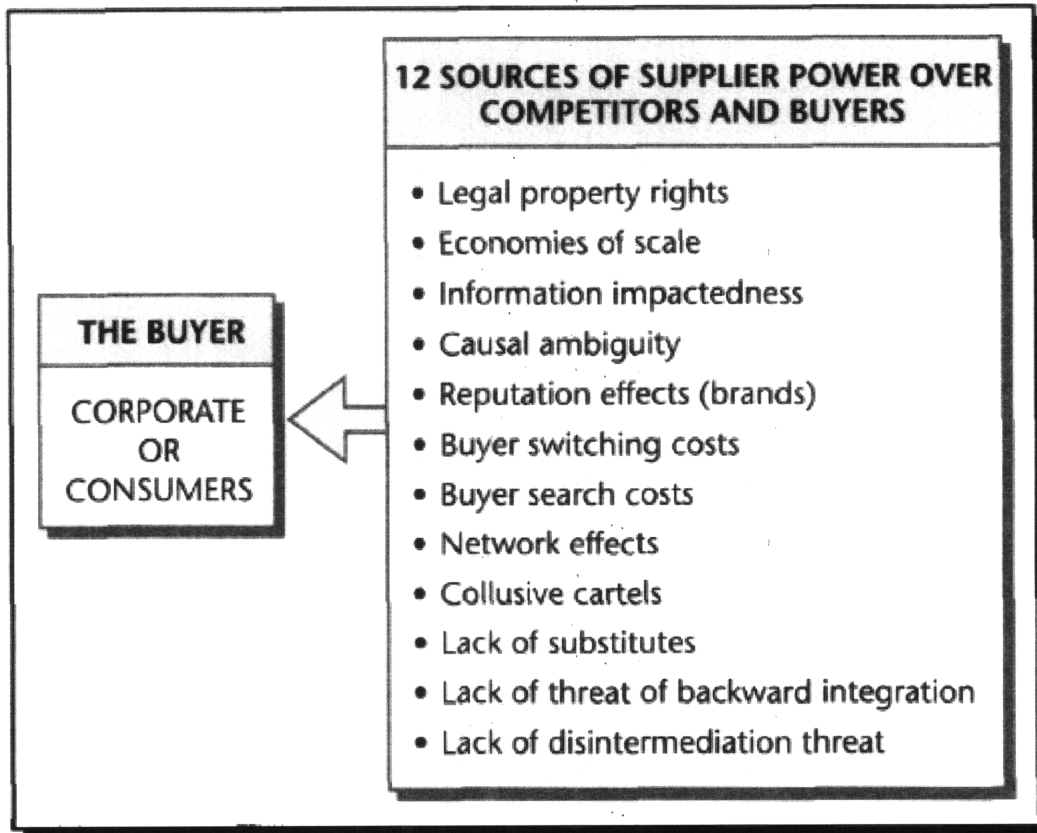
THE BUYER

CORPORATE OR CONSUMERS

12 SOURCES OF SUPPLIER POWER OVER COMPETITORS AND BUYERS

- Legal property rights
- Economies of scale
- Information impactedness
- Causal ambiguity
- Reputation effects (brands)
- Buyer switching costs
- Buyer search costs
- Network effects
- Collusive cartels
- Lack of substitutes
- Lack of threat of backward integration
- Lack of disintermediation threat